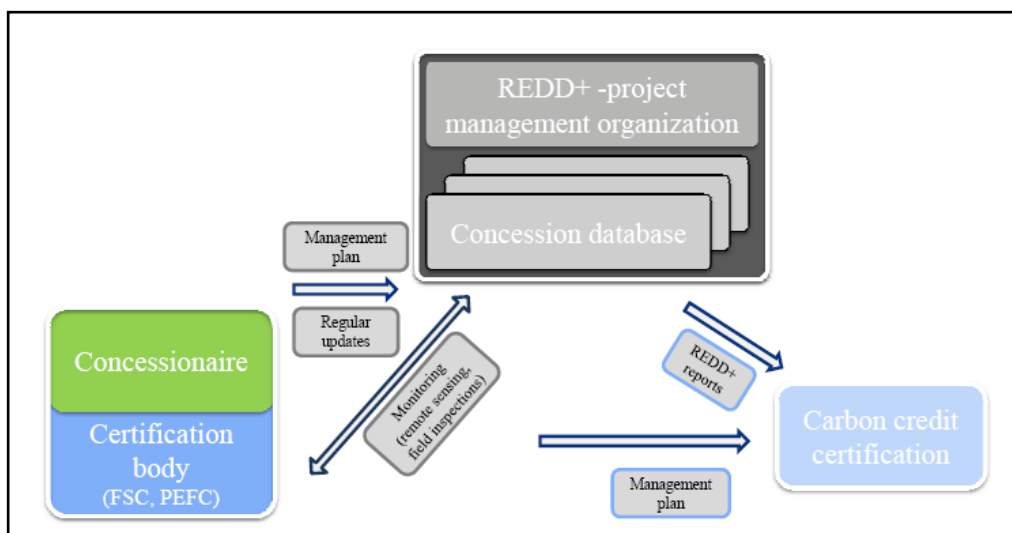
REDD+ -project management organization

Concession database

Management plan

Regular updates

Concessionaire

Certification body (FSC, PEFC)

Monitoring (remote sensing, field inspections)

REDD+ reports

Carbon credit certification

Management plan